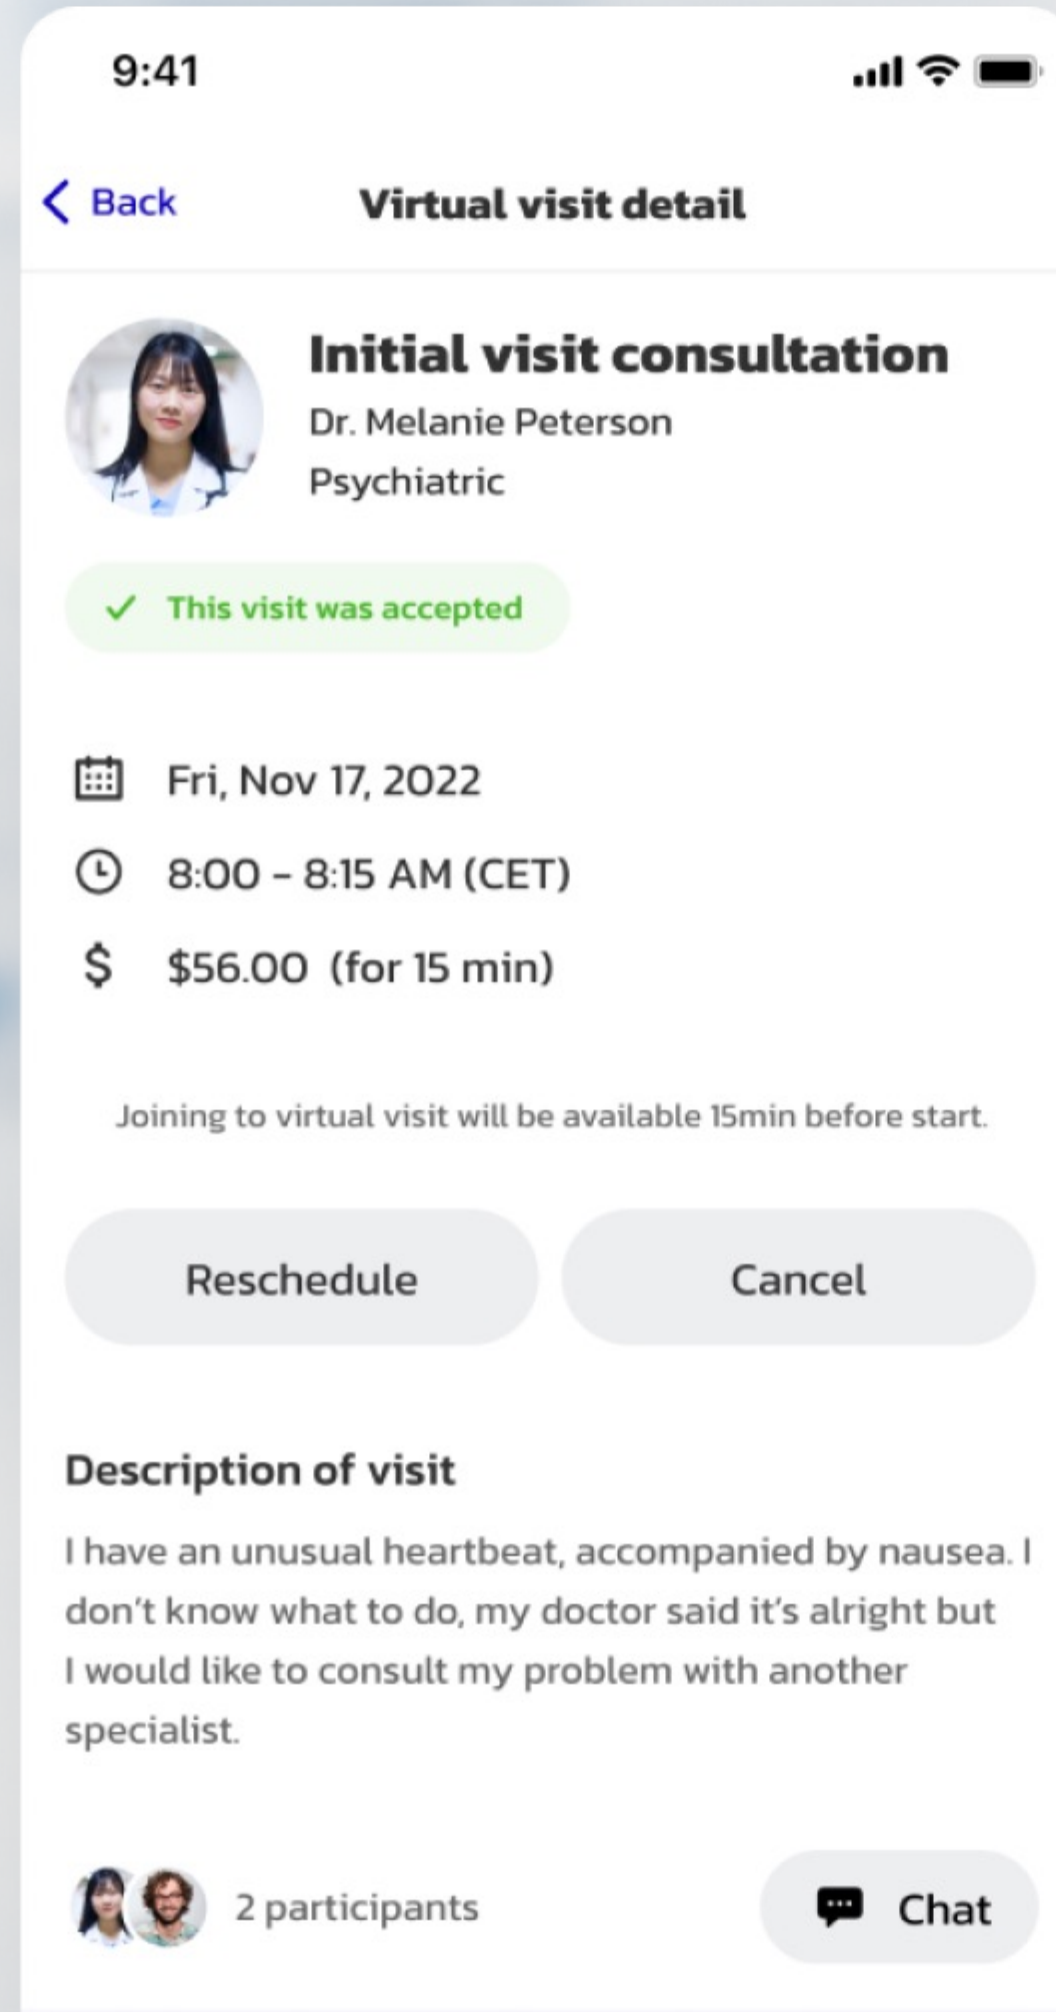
9:41

Back

Virtual visit detail

Initial visit consultation

Dr. Melanie Peterson

Psychiatric

This visit was accepted

Fri, Nov 17, 2022

8:00 - 8:15 AM (CET)

$ $56.00 (for 15 min)

Joining to virtual visit will be available 15min before start.

Reschedule

Cancel

Description of visit

I have an unusual heartbeat, accompanied by nausea. I don't know what to do, my doctor said it's alright but I would like to consult my problem with another specialist.

2 participants

Chat